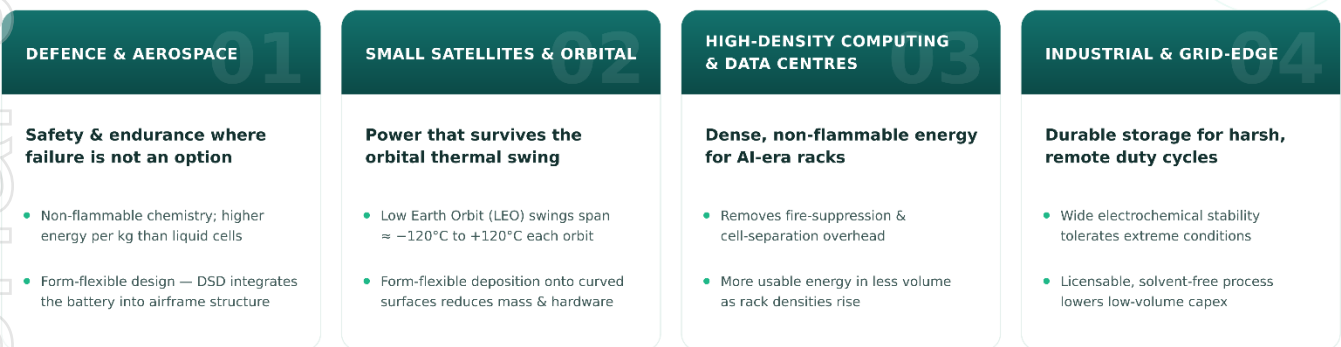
DEFENCE & AEROSPACE 01

Safety & endurance where failure is not an option

- Non-flammable chemistry; higher energy per kg than liquid cells
- Form-flexible design — DSD integrates the battery into airframe structure

SMALL SATELLITES & ORBITAL 02

Power that survives the orbital thermal swing

- Low Earth Orbit (LEO) swings span ≈ −120°C to +120°C each orbit
- Form-flexible deposition onto curved surfaces reduces mass & hardware

HIGH-DENSITY COMPUTING & DATA CENTRES 03

Dense, non-flammable energy for AI-era racks

- Removes fire-suppression & cell-separation overhead
- More usable energy in less volume as rack densities rise

INDUSTRIAL & GRID-EDGE 04

Durable storage for harsh, remote duty cycles

- Wide electrochemical stability tolerates extreme conditions
- Licensable, solvent-free process lowers low-volume capex